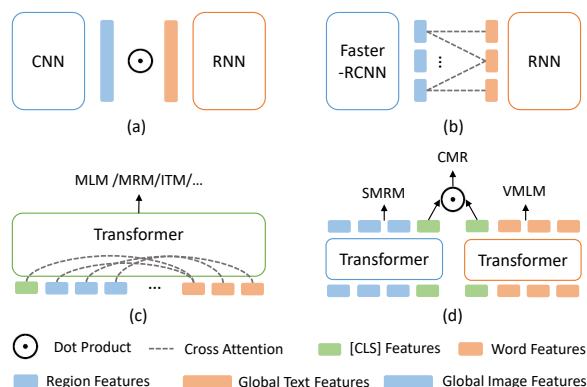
CNN

$\odot$

RNN

(a)

Faster -RCNN

⋮

RNN

(b)

MLM /MRM/ITM/...

Transformer

...

(c)

CMR

SMRM

$\odot$

VMLM

Transformer

Transformer

(d)

$\odot$ Dot Product
Cross Attention
[CLS] Features
Word Features
Region Features
Global Text Features
Global Image Features